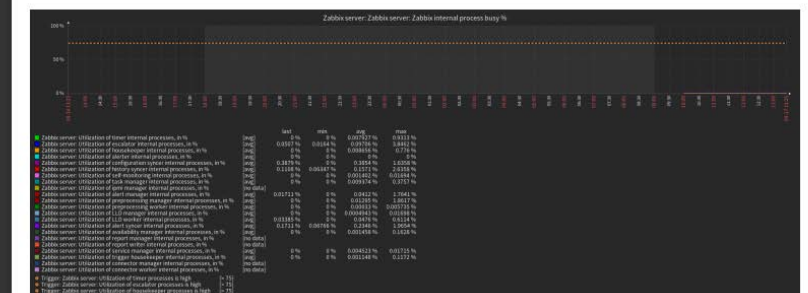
Zabbix server: Zabbix server: Zabbix internal process busy %

100 %

50 %

0 %

| | | last | min | avg | max |
|---|---|---|---|---|---|
| Zabbix server: Utilization of timer internal processes, in % | [avg] | 0 % | 0 % | 0.007027 % | 0.9113 % |
| Zabbix server: Utilization of escalator internal processes, in % | [avg] | 0.0507 % | 0.0184 % | 0.09736 % | 0.8462 % |
| Zabbix server: Utilization of housekeeper internal processes, in % | [avg] | 0 % | 0 % | 0.008656 % | 0.776 % |
| Zabbix server: Utilization of alerter internal processes, in % | [avg] | 0 % | 0 % | 0 % | 0 % |
| Zabbix server: Utilization of configuration syncer internal processes, in % | [avg] | 0.3879 % | 0 % | 0.3854 % | 1.6358 % |
| Zabbix server: Utilization of history syncer internal processes, in % | [avg] | 0.1188 % | 0.06687 % | 0.1571 % | 2.8358 % |
| Zabbix server: Utilization of self-monitoring internal processes, in % | [avg] | 0 % | 0 % | 0.001402 % | 0.01684 % |
| Zabbix server: Utilization of task manager internal processes, in % | [avg] | 0 % | 0 % | 0.009374 % | 0.3757 % |
| Zabbix server: Utilization of ipmi manager internal processes, in % | [no data] | | | | |
| Zabbix server: Utilization of alert manager internal processes, in % | [avg] | 0.01713 % | 0 % | 0.0412 % | 1.7041 % |
| Zabbix server: Utilization of preprocessing manager internal processes, in % | [avg] | 0 % | 0 % | 0.01295 % | 1.0017 % |
| Zabbix server: Utilization of preprocessing worker internal processes, in % | [avg] | 0 % | 0 % | 0.00033 % | 0.005735 % |
| Zabbix server: Utilization of LLD manager internal processes, in % | [avg] | 0 % | 0 % | 0.0004943 % | 0.01698 % |
| Zabbix server: Utilization of LLD worker internal processes, in % | [avg] | 0.03385 % | 0 % | 0.0476 % | 0.6114 % |
| Zabbix server: Utilization of alert syncer internal processes, in % | [avg] | 0.1711 % | 0.06786 % | 0.2348 % | 1.9654 % |
| Zabbix server: Utilization of availability manager internal processes, in % | [avg] | 0 % | 0 % | 0.001456 % | 0.1628 % |
| Zabbix server: Utilization of report manager internal processes, in % | [no data] | | | | |
| Zabbix server: Utilization of report writer internal processes, in % | [no data] | | | | |
| Zabbix server: Utilization of service manager internal processes, in % | [avg] | 0 % | 0 % | 0.004523 % | 0.01715 % |
| Zabbix server: Utilization of trigger housekeeper internal processes, in % | [avg] | 0 % | 0 % | 0.001148 % | 0.1172 % |
| Zabbix server: Utilization of connector manager internal processes, in % | [no data] | | | | |
| Zabbix server: Utilization of connector worker internal processes, in % | [no data] | | | | |

Trigger: Zabbix server: Utilization of timer processes is high [> 75]
Trigger: Zabbix server: Utilization of escalator processes is high [> 75]
Trigger: Zabbix server: Utilization of housekeeper processes is high [> 75]